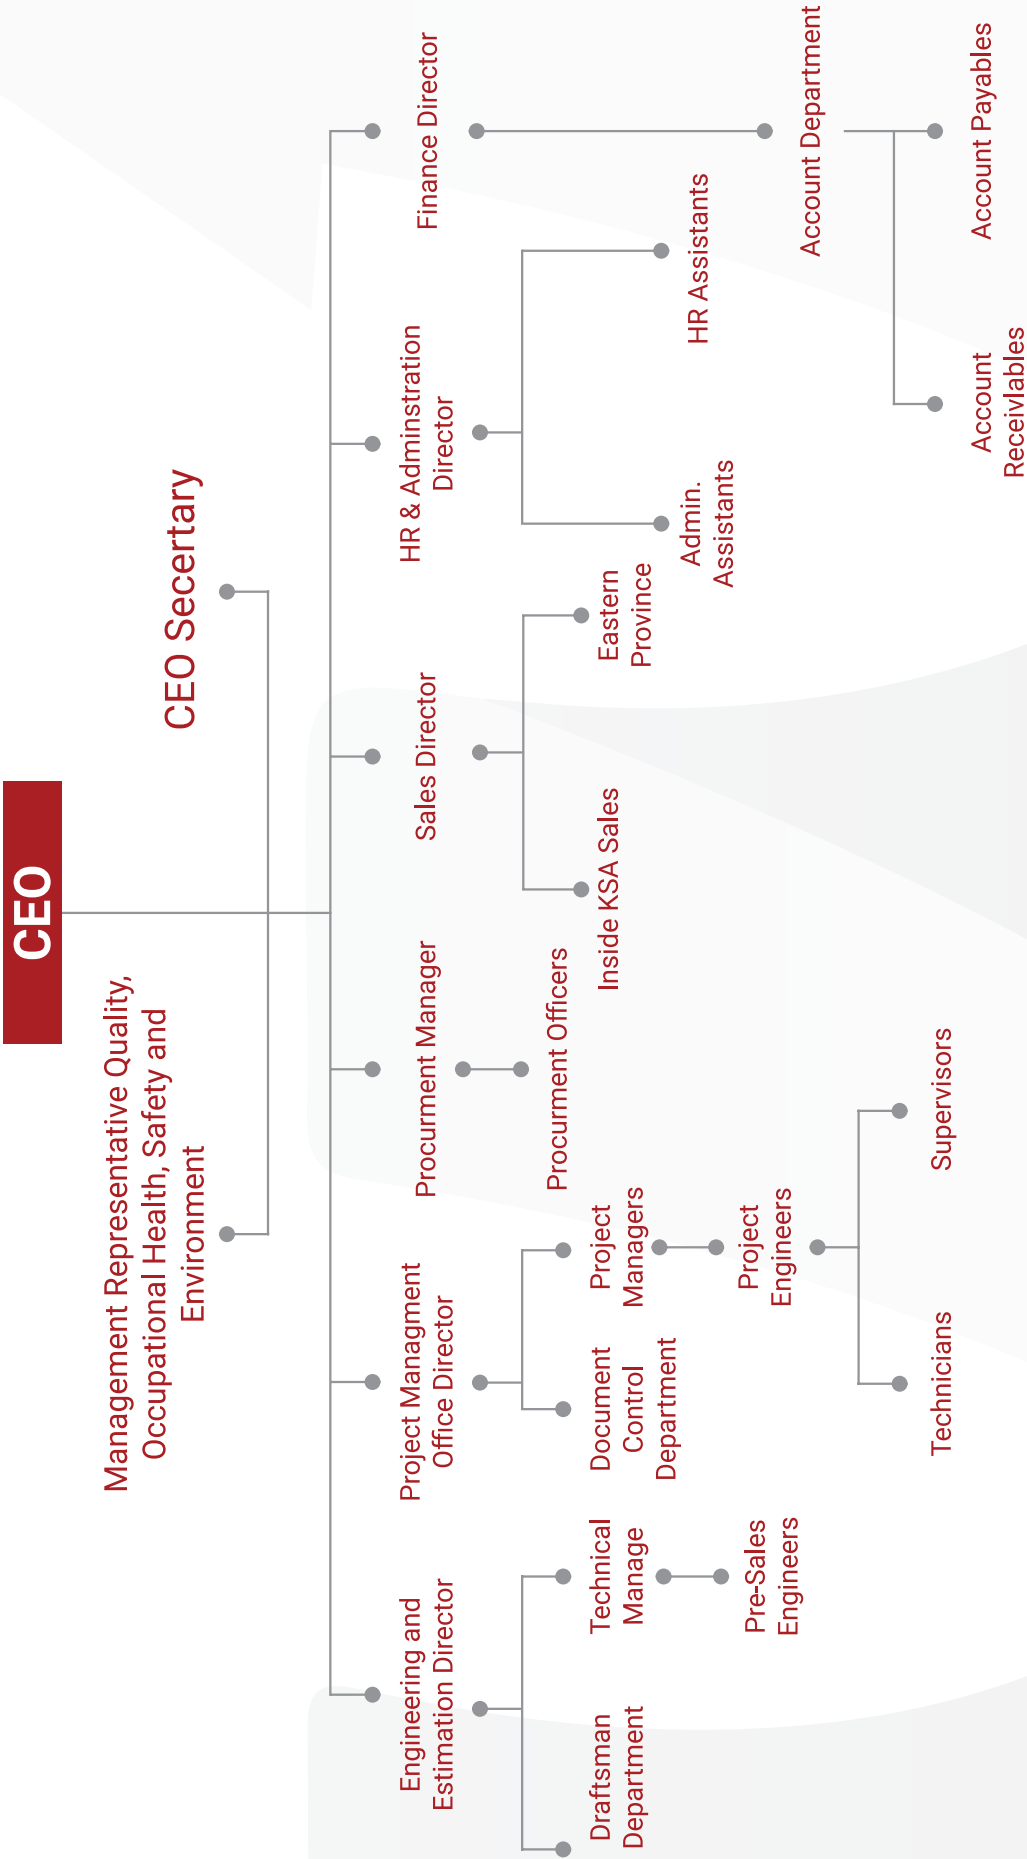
CEO

CEO Secertary

Management Representative Quality, Occupational Health, Safety and Environment

Finance Director

Account Department

Account Payables

Account Receivlables

HR & Adminstration Director

HR Assistants

Admin. Assistants

Sales Director

Eastern Province

Inside KSA Sales

Procurment Manager

Procurment Officers

Project Managment Office Director

Project Managers

Project Engineers

Supervisors

Technicians

Document Control Department

Engineering and Estimation Director

Technical Manage

Pre-Sales Engineers

Draftsman Department